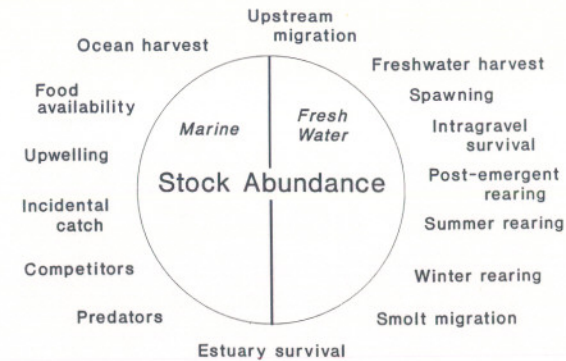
Upstream migration

Ocean harvest

Freshwater harvest

Food availability

Spawning

Marine

Fresh Water

Intragravel survival

Upwelling

Stock Abundance

Post-emergent rearing

Incidental catch

Summer rearing

Competitors

Winter rearing

Predators

Smolt migration

Estuary survival